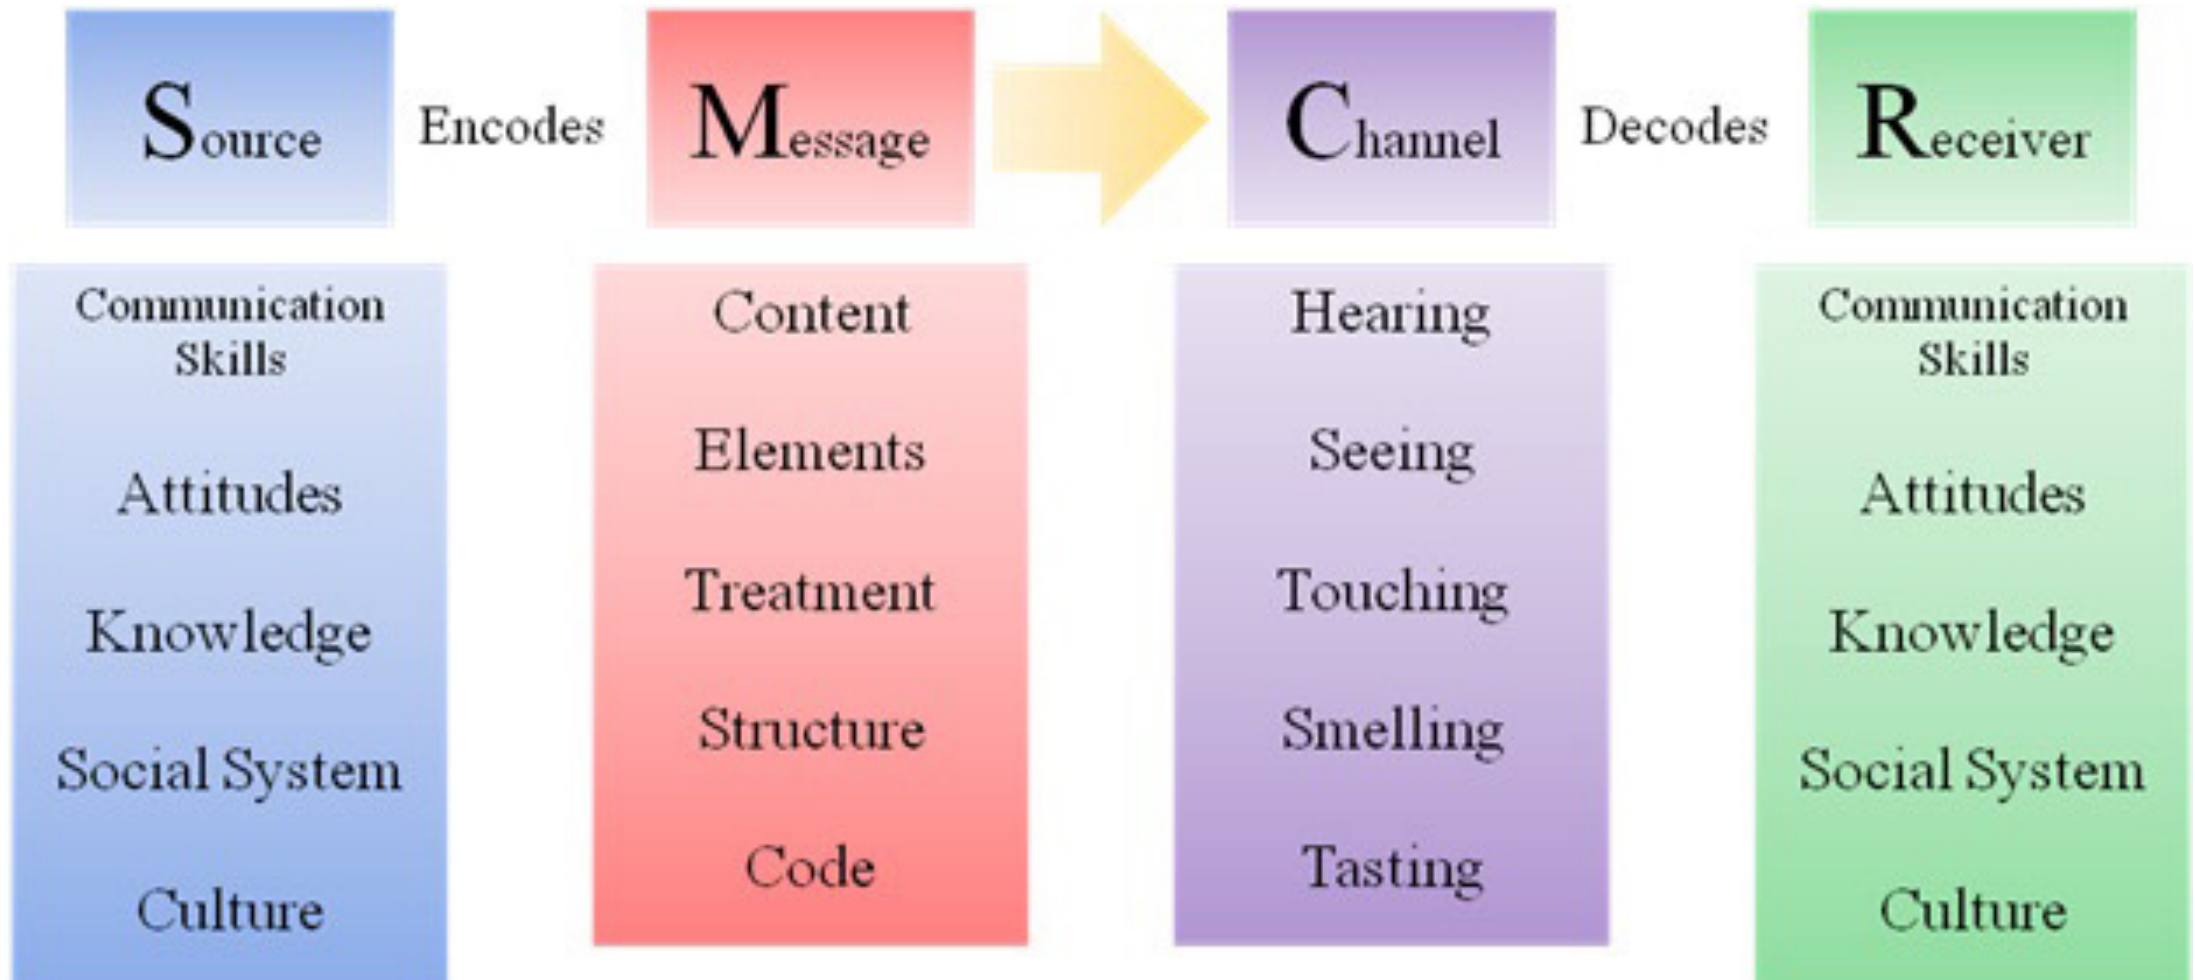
Source Encodes Message Channel Decodes Receiver

Communication Skills

Attitudes

Knowledge

Social System

Culture

Content

Elements

Treatment

Structure

Code

Hearing

Seeing

Touching

Smelling

Tasting

Communication Skills

Attitudes

Knowledge

Social System

Culture